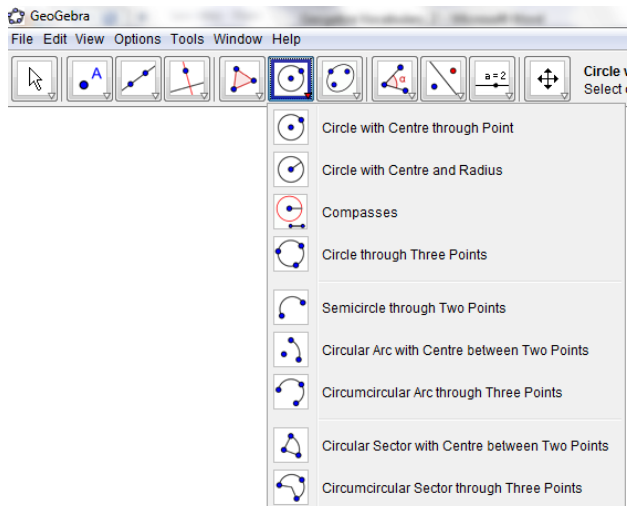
GeoGebra

File Edit View Options Tools Window Help

a = 2

Circle w
Select

Circle with Centre through Point

Circle with Centre and Radius

Compasses

Circle through Three Points

Semicircle through Two Points

Circular Arc with Centre between Two Points

Circumcircular Arc through Three Points

Circular Sector with Centre between Two Points

Circumcircular Sector through Three Points